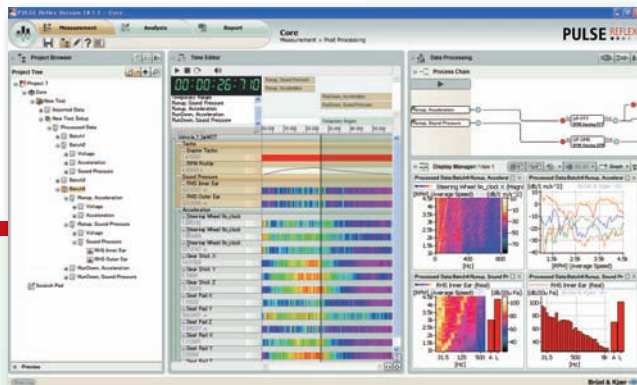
PULSE Reflex Version 18.1.1 - Core

Measurement

Analysis

Report

Core

Measurement > Post Processing

PULSE REFLEX

Project Browser

Project Tree

Project 1

Core

New Test

Imported Data

New Test Setup

Processed Data

Batch1

Batch2

Voltage

Sound Pressure

Batch3

Batch4

Runup, Acceleration

Voltage

Acceleration

Runup, Sound Pressure

Voltage

Sound Pressure

RHS Inner Ear

RHS Outer Ear

RunDown, Acceleration

RunDown, Sound Pressure

Scratch Pad

Preview

Time Editor

00:00:26.710

Temporary Range

Runup, Sound Pressure

Runup, Acceleration

RunDown, Acceleration

RunDown, Sound Pressure

Temporary Region

Tacho

Engine Tacho

RPM Profile

Sound Pressure

RHS Inner Ear

RHS Outer Ear

Acceleration

Steering Wheel 9o_clock

Steering Wheel 6o_clock

Gear Stick 3

Gear Stick 1

Gear Stick 2

Seat Rail 1

Seat Rail 2

Seat Rail 3

Data Processing

Process Chain

Runup, Acceleration

Runup, Sound Pressure

Display Manager: View 1

Processed Data:Batch4:Runup, Accelera

Steering Wheel 9o_clock (Magn)

[RPM] (Average Speed)

[Hz]

Processed Data:Batch4:Runup, Accelera

[dB/1 m/s^2]

[RPM] (Average Speed)

Processed Data:Batch4:Runup, Sound Pr

RHS Inner Ear (Real)

[Hz]

[Hz]

Processed Data:Batch4:Runup, Sound Pr

[dB/20u Pa]

[Hz]

Brüel & Kjær